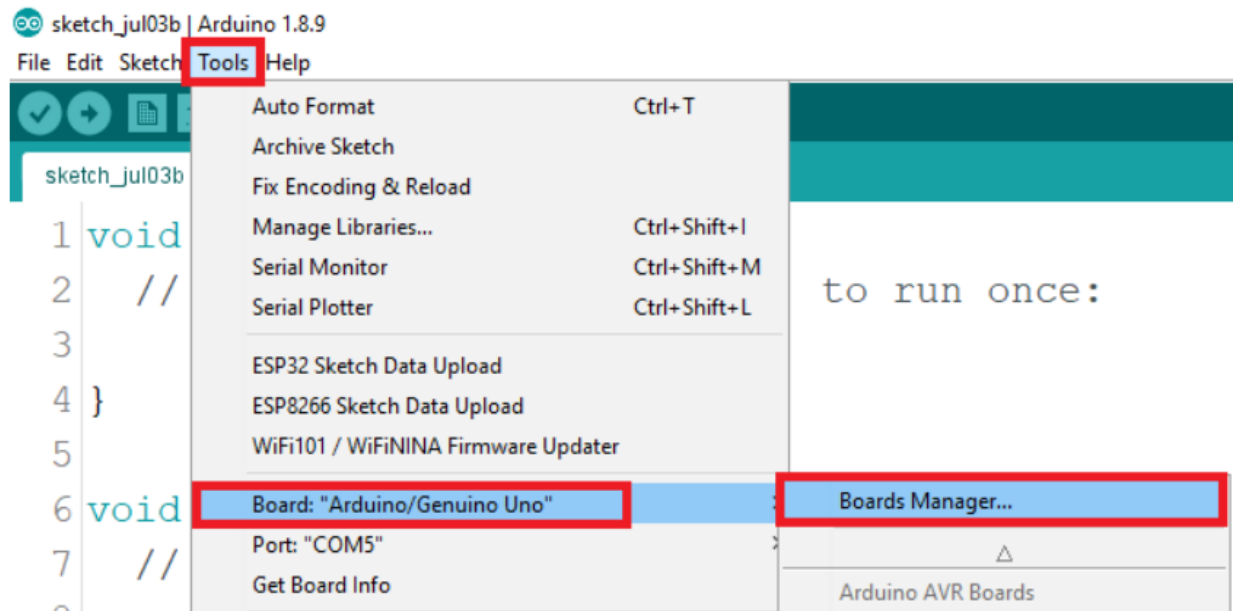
sketch_jul03b | Arduino 1.8.9

File Edit Sketch Tools Help

sketch_jul03b

1 void
2 //
3
4 }
5
6 void
7 //

to run once:

Auto Format Ctrl+T
Archive Sketch
Fix Encoding & Reload
Manage Libraries... Ctrl+Shift+I
Serial Monitor Ctrl+Shift+M
Serial Plotter Ctrl+Shift+L

ESP32 Sketch Data Upload
ESP8266 Sketch Data Upload
WiFi101 / WiFiNINA Firmware Updater

Board: "Arduino/Genuino Uno"
Port: "COM5"
Get Board Info

Boards Manager...
△
Arduino AVR Boards